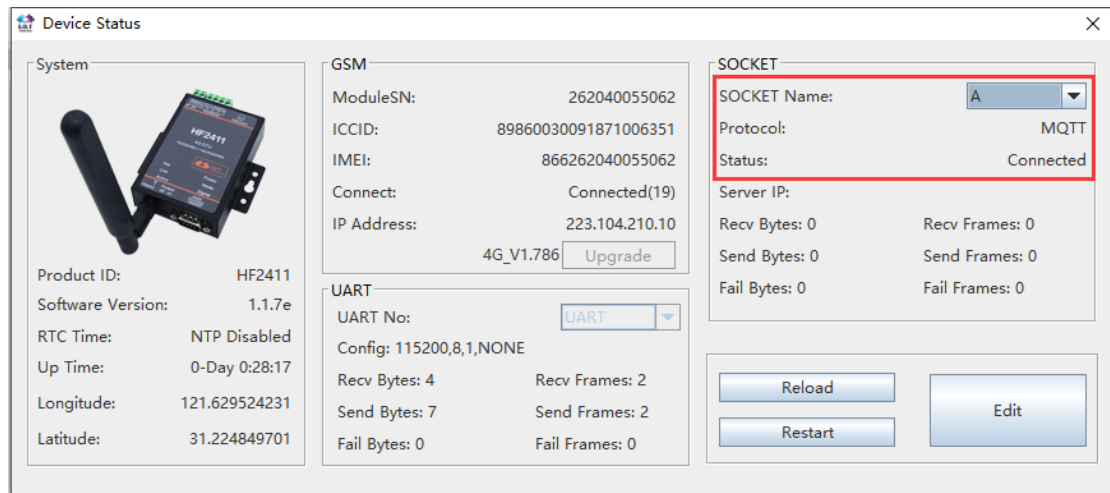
Device Status

System

HF2411

Product ID: HF2411
Software Version: 1.1.7e
RTC Time: NTP Disabled
Up Time: 0-Day 0:28:17
Longitude: 121.629524231
Latitude: 31.224849701

GSM
ModuleSN: 262040055062
ICCID: 89860030091871006351
IMEI: 866262040055062
Connect: Connected(19)
IP Address: 223.104.210.10
4G_V1.786 Upgrade

UART
UART No: UART
Config: 115200,8,1,NONE
Recv Bytes: 4 Recv Frames: 2
Send Bytes: 7 Send Frames: 2
Fail Bytes: 0 Fail Frames: 0

SOCKET
SOCKET Name: A
Protocol: MQTT
Status: Connected
Server IP:
Recv Bytes: 0 Recv Frames: 0
Send Bytes: 0 Send Frames: 0
Fail Bytes: 0 Fail Frames: 0

Reload
Restart
Edit